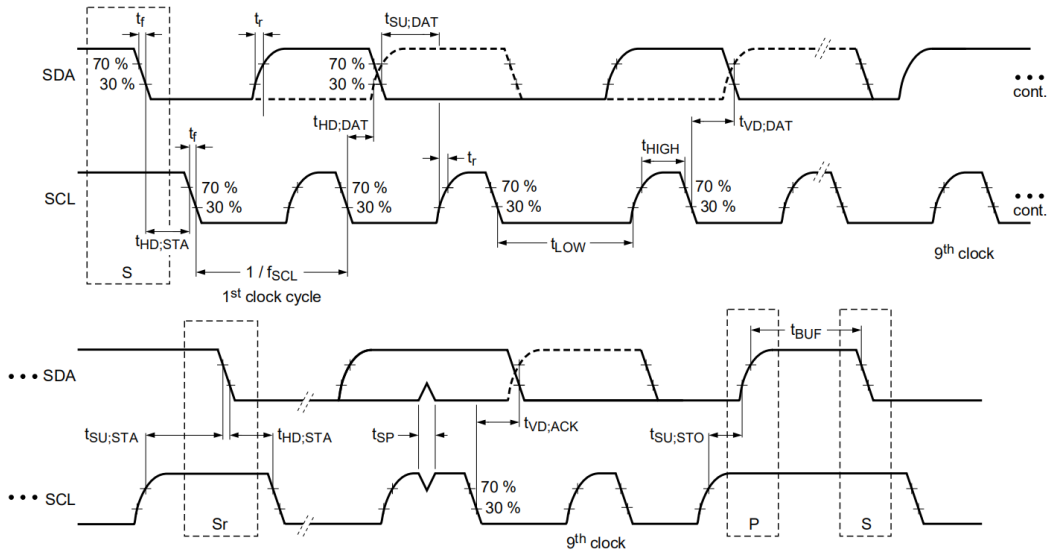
$t_f$

$t_r$

$t_{SU;DAT}$

SDA

70 %
30 %

70 %
30 %

• • •
cont.

$t_{HD;DAT}$

$t_{VD;DAT}$

$t_f$

$t_r$

$t_{HIGH}$

SCL

70 %
30 %

70 %
30 %

70 %
30 %

70 %
30 %

• • •
cont.

$t_{HD;STA}$

$t_{LOW}$

S

$1 / f_{SCL}$

$9^{th}$ clock

$1^{st}$ clock cycle

$t_{BUF}$

• • • SDA

$t_{SU;STA}$

$t_{HD;STA}$

$t_{SP}$

$t_{VD;ACK}$

$t_{SU;STO}$

• • • SCL

70 %
30 %

Sr

$9^{th}$ clock

P

S